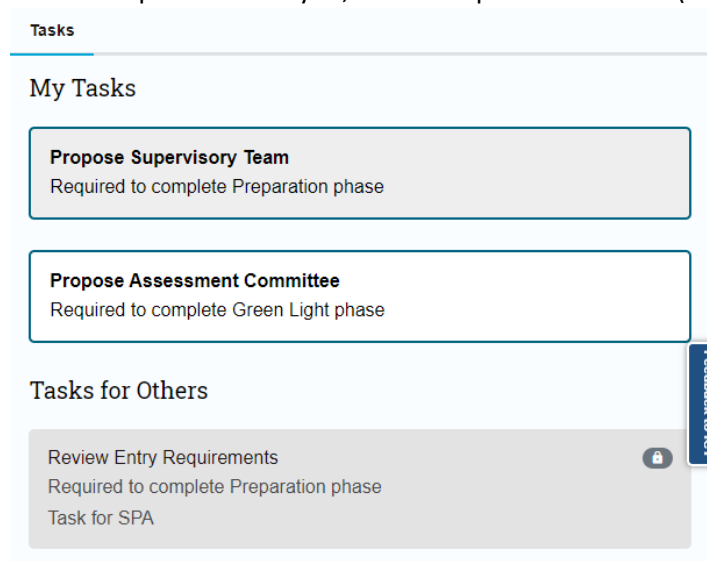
Tasks

My Tasks

**Propose Supervisory Team**
Required to complete Preparation phase

**Propose Assessment Committee**
Required to complete Green Light phase

Tasks for Others

Review Entry Requirements
Required to complete Preparation phase
Task for SPA

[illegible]